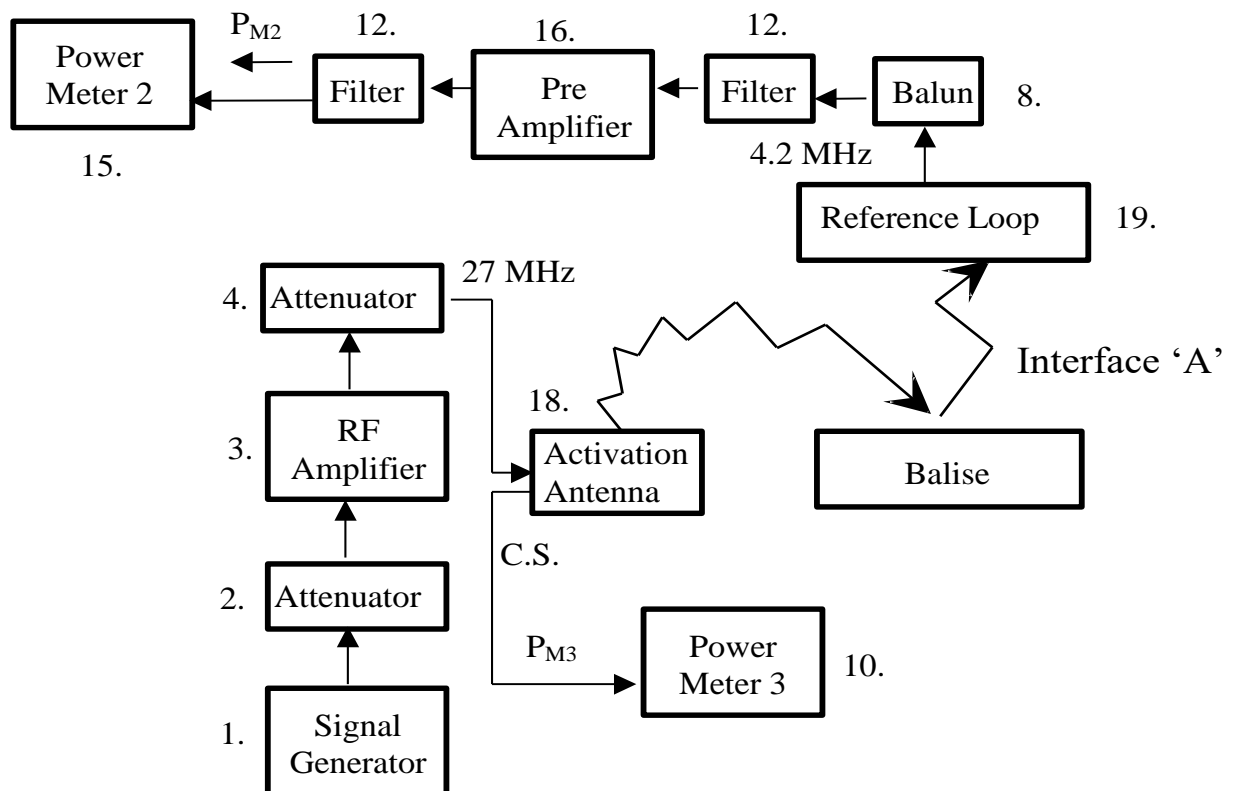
Power Meter 2

15.

$P_{M2}$

12.

Filter

16.

Pre Amplifier

12.

Filter

Balun

8.

4.2 MHz

Reference Loop

19.

4. Attenuator

27 MHz

Interface ‘A’

18.

3. RF Amplifier

Activation Antenna

Balise

C.S.

2. Attenuator

$P_{M3}$

Power Meter 3

10.

1. Signal Generator